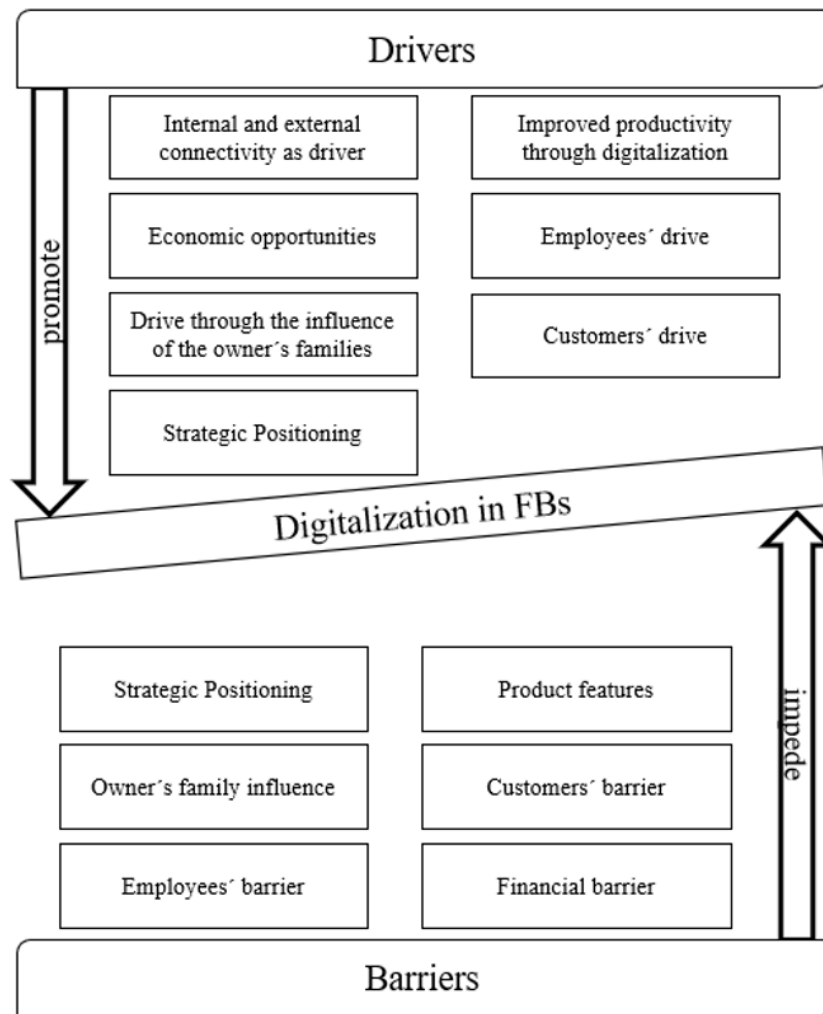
Drivers

promote

Internal and external connectivity as driver

Improved productivity through digitalization

Economic opportunities

Employees´ drive

Drive through the influence of the owner´s families

Customers´ drive

Strategic Positioning

Digitalization in FBs

Strategic Positioning

Product features

Owner´s family influence

Customers´ barrier

Employees´ barrier

Financial barrier

impede

Barriers